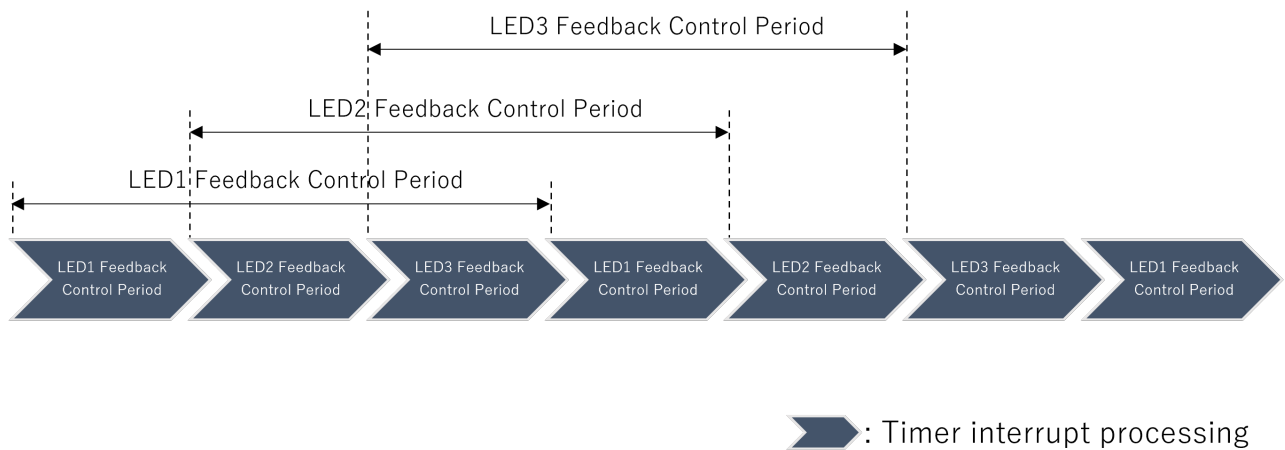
LED3 Feedback Control Period

LED2 Feedback Control Period

LED1 Feedback Control Period

LED1 Feedback Control Period

LED2 Feedback Control Period

LED3 Feedback Control Period

LED1 Feedback Control Period

LED2 Feedback Control Period

LED3 Feedback Control Period

LED1 Feedback Control Period

: Timer interrupt processing